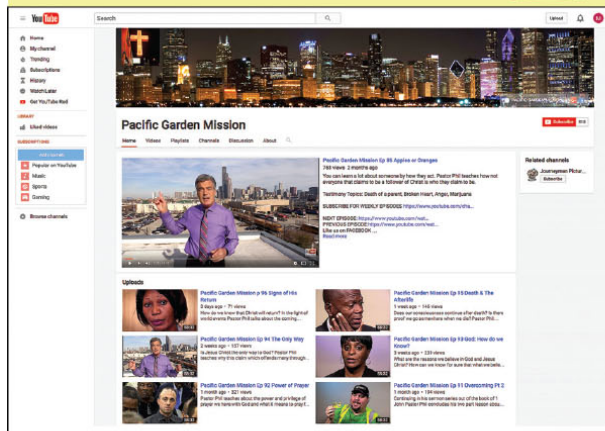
YouTube Search Upload

Home
My channel
Trending
Subscriptions
History
Watch Later
Get YouTube Red

LIBRARY
Liked videos

SUBSCRIPTIONS
Popular on YouTube
Music
Sports
Gaming

Browse channels

Pacific Garden Mission

Subscribe

Home Videos Playlists Channels Discussion About

Pacific Garden Mission Ep 95 Apples or Oranges
760 views 2 months ago
You can learn a lot about someone by how they act. Pastor Phil teaches how not everyone that claims to be a follower of Christ is who they claim to be.

Testimony Topics: Death of a parent, Broken Heart, Anger, Marijuana

SUBSCRIBE FOR WEEKLY EPISODES https://www.youtube.com/sha...

NEXT EPISODE: https://www.youtube.com/wat...
PREVIOUS EPISODE: https://www.youtube.com/wat...
Like us on FACEBOOK: ...
Read more

Related channels
Journeyman Pictur...
Subscribe

Uploads

Pacific Garden Mission Ep 96 Signs of His Return
3 days ago • 71 views
How do we know that Christ will return? In the light of world events Pastor Phil talks about the coming...

Pacific Garden Mission Ep 93 Death & The Afterlife
3 weeks ago • 146 views
Does our consciousness continue after death? Is there proof we go somewhere when we die? Pastor Phil...

Pacific Garden Mission Ep 94 The Only Way
2 weeks ago • 137 views
Is Jesus Christ the only way to God? Pastor Phil teaches why this claim which offends many through...

Pacific Garden Mission Ep 92 God: How do we Know?
3 weeks ago • 239 views
What are the reasons we believe in God and Jesus Christ? How can we know for sure that what we belie...

Pacific Garden Mission Ep 92 Power of Prayer
1 month ago • 321 views
Pastor Phil teaches about the power and privilege of prayer we have with God and what it means to pray...

Pacific Garden Mission Ep 91 Overcoming Pt 2
1 month ago • 182 views
Continuing in his overcomers series out of the book of 1 John Pastor Phil concludes his two part lesson abou...